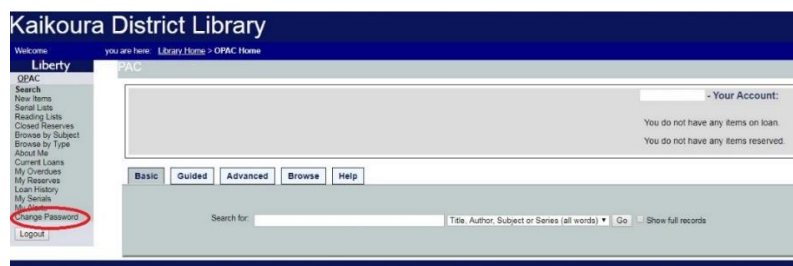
Kaikoura District Library

Welcome

you are here: Library Home > OPAC Home

Liberty

OPAC

Search
New Items
Serial Lists
Reading Lists
Closed Reserves
Browse by Subject
Browse by Type
About Me
Current Loans
My Overdues
My Reserves
Loan History
My Serials
My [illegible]
Change Password

Logout

OPAC

- Your Account:

You do not have any items on loan.

You do not have any items reserved.

Basic | Guided | Advanced | Browse | Help

Search for:

Title, Author, Subject or Series (all words) ▼

Go

Show full records